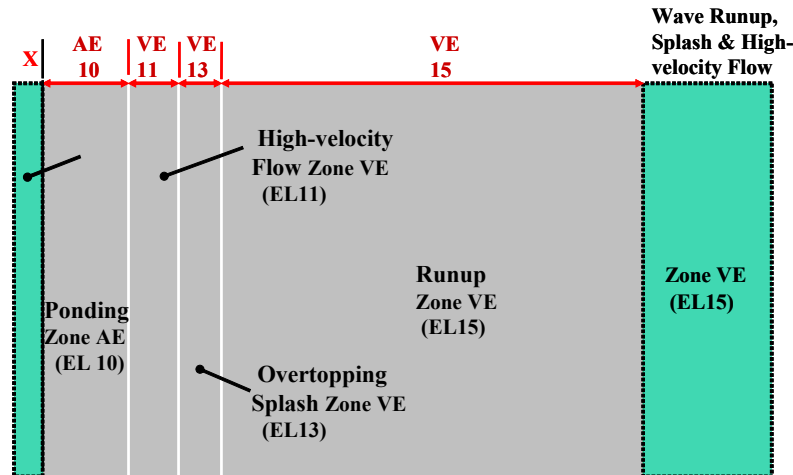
X

AE 10

VE 11

VE 13

VE 15

Wave Runup, Splash & High-velocity Flow

High-velocity Flow Zone VE (EL11)

Runup Zone VE (EL15)

Zone VE (EL15)

Ponding Zone AE (EL 10)

Overtopping Splash Zone VE (EL13)